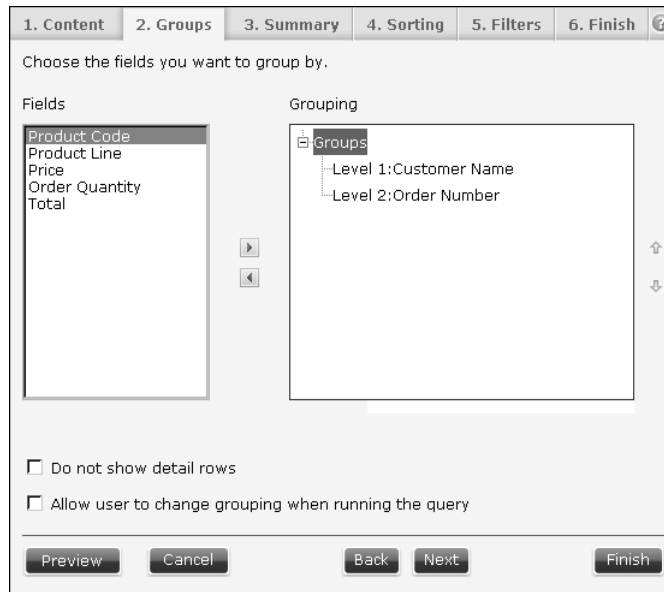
1. Content | 2. Groups | 3. Summary | 4. Sorting | 5. Filters | 6. Finish

Choose the fields you want to group by.

Fields

Product Code
Product Line
Price
Order Quantity
Total

Grouping

Groups
Level 1:Customer Name
Level 2:Order Number

Do not show detail rows

Allow user to change grouping when running the query

Preview Cancel Back Next Finish